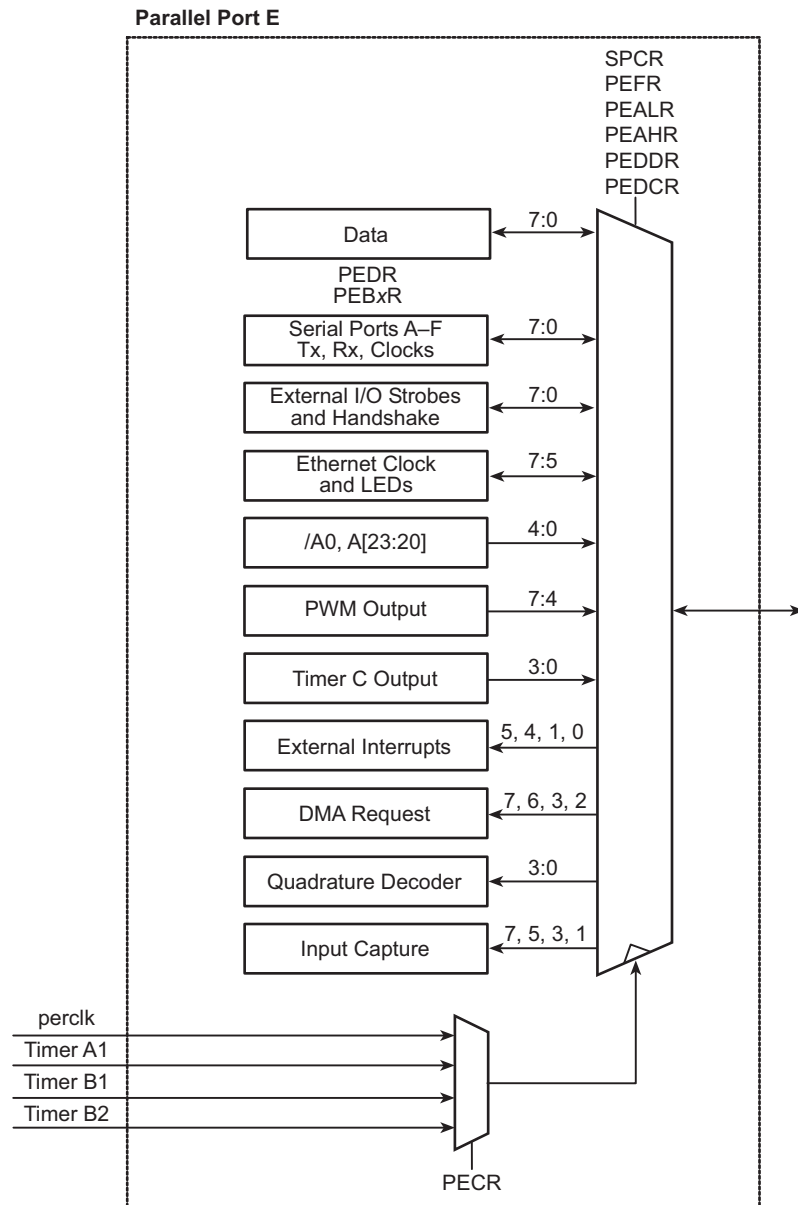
Parallel Port E

SPCR
PEFR
PEALR
PEAHR
PEDDR
PEDCR

Data

7:0

PEDR
PEBxR

Serial Ports A–F
Tx, Rx, Clocks

7:0

External I/O Strobes
and Handshake

7:0

Ethernet Clock
and LEDs

7:5

/A0, A[23:20]

4:0

PWM Output

7:4

Timer C Output

3:0

External Interrupts

5, 4, 1, 0

DMA Request

7, 6, 3, 2

Quadrature Decoder

3:0

Input Capture

7, 5, 3, 1

perclk
Timer A1
Timer B1
Timer B2

PECR